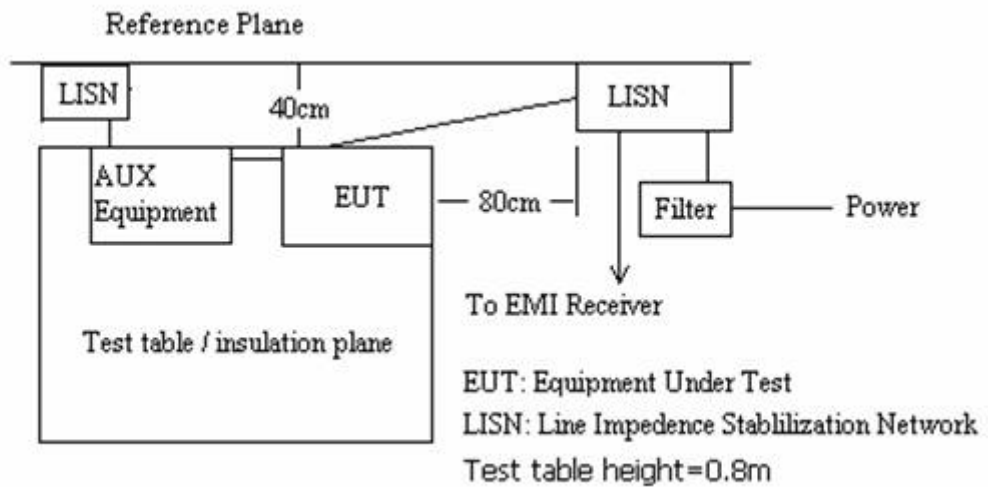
Reference Plane

LISN

40cm

LISN

AUX Equipment

EUT

80cm

Filter

Power

To EMI Receiver

Test table / insulation plane

EUT: Equipment Under Test

LISN: Line Impedence Stablilization Network

Test table height=0.8m